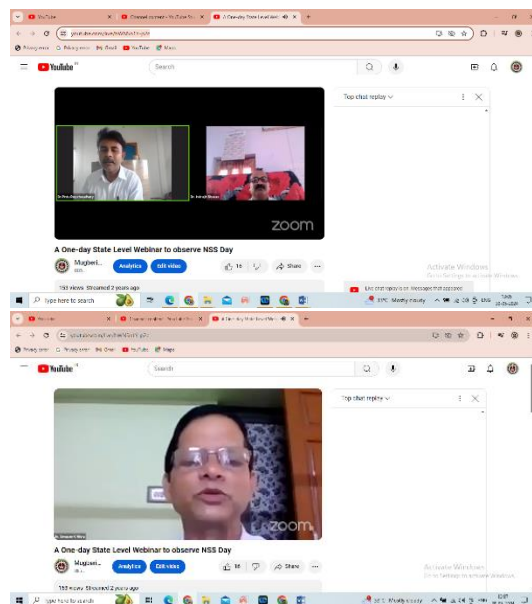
YouTube
Channel content - YouTube Studio
A One-day State Level Web
youtube.com/live/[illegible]
YouTube
Search
Top chat replay
zoom
A One-day State Level Webinar to observe NSS Day
Mugberi...
Analytics
Edit video
16
Share
150 views Streamed 2 years ago
Live chat replay is on. Messages that appeared
Activate Windows
Go to Settings to activate Windows.
Type here to search
31°C Mostly cloudy

YouTube
Channel content - YouTube Studio
A One-day State Level Web
YouTube
Search
Top chat replay
zoom
A One-day State Level Webinar to observe NSS Day
Mugberi...
Analytics
Edit video
16
Share
150 views Streamed 2 years ago
Activate Windows
Go to Settings to activate Windows.
Type here to search
31°C Mostly cloudy